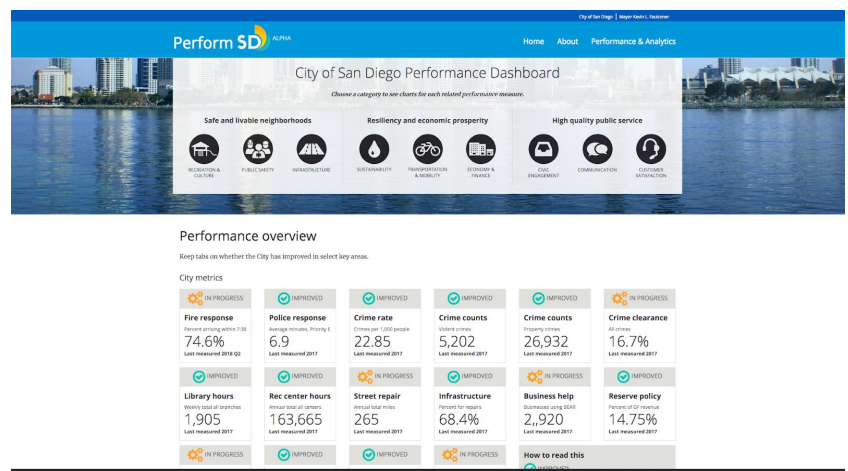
City of San Diego | Mayor Kevin L. Faulconer

Perform SD ALPHA

Home About Performance & Analytics

City of San Diego Performance Dashboard

Choose a category to see charts for each related performance measure.

Safe and livable neighborhoods

RECREATION & CULTURE PUBLIC SAFETY INFRASTRUCTURE

Resiliency and economic prosperity

SUSTAINABILITY TRANSPORTATION & MOBILITY ECONOMY & FINANCE

High quality public service

CIVIC ENGAGEMENT COMMUNICATION CUSTOMER SATISFACTION

Performance overview

Keep tabs on whether the City has improved in select key areas.

City metrics

| IN PROGRESS | IMPROVED | IMPROVED | IMPROVED | IMPROVED | IN PROGRESS |
|---|---|---|---|---|---|
| Fire response | Police response | Crime rate | Crime counts | Crime counts | Crime clearance |
| Percent arriving within 7:30 | Average minutes, Priority E | Crimes per 1,000 people | Violent crimes | Property crimes | All crimes |
| 74.6% | 6.9 | 22.85 | 5,202 | 26,932 | 16.7% |
| Last measured 2016 Q2 | Last measured 2017 | Last measured 2017 | Last measured 2017 | Last measured 2017 | Last measured 2017 |

| IMPROVED | IMPROVED | IN PROGRESS | IMPROVED | IN PROGRESS | IMPROVED |
|---|---|---|---|---|---|
| Library hours | Rec center hours | Street repair | Infrastructure | Business help | Reserve policy |
| Weekly total all branches | Annual total all centers | Annual total miles | Percent for repairs | Businesses using BEAR | Percent of GF revenue |
| 1,905 | 163,665 | 265 | 68.4% | 2,,920 | 14.75% |
| Last measured 2017 | Last measured 2017 | Last measured 2017 | Last measured 2017 | Last measured 2017 | Last measured 2017 |

IN PROGRESS IMPROVED IMPROVED IN PROGRESS

How to read this

IMPROVED